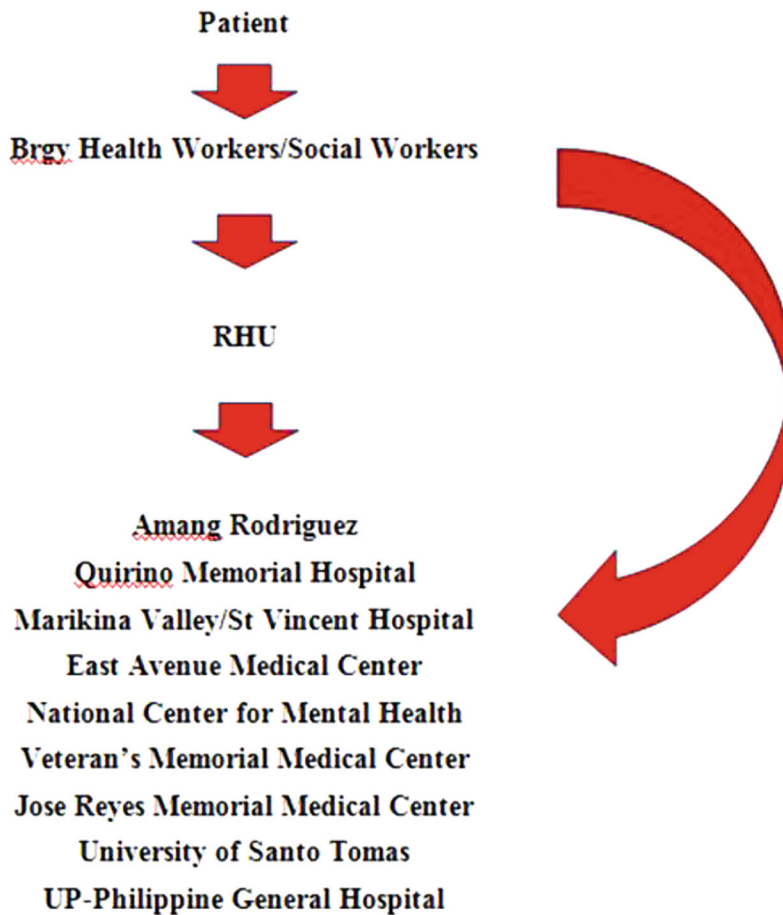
Patient

Brgy Health Workers/Social Workers

RHU

Amang Rodriguez
Quirino Memorial Hospital
Marikina Valley/St Vincent Hospital
East Avenue Medical Center
National Center for Mental Health
Veteran's Memorial Medical Center
Jose Reyes Memorial Medical Center
University of Santo Tomas
UP-Philippine General Hospital